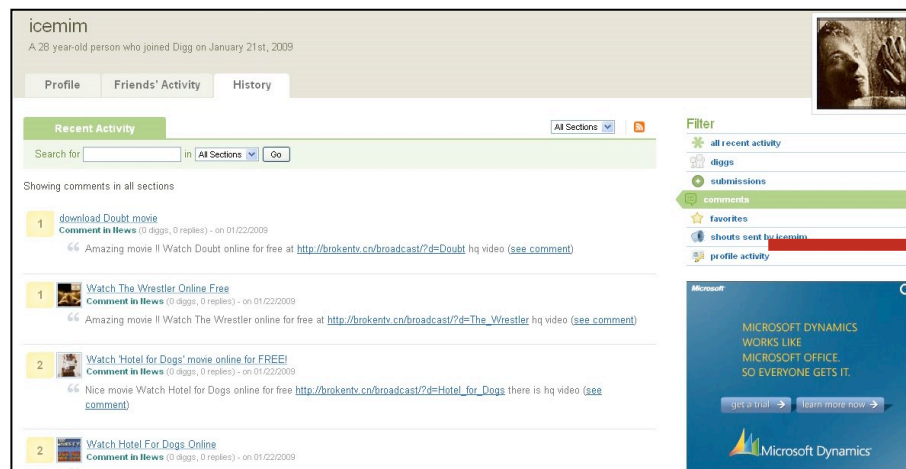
icemim

A 28 year-old person who joined Digg on January 21st, 2009

Profile | Friends' Activity | History

Recent Activity

All Sections

Search for [ ] in All Sections Go

Showing comments in all sections

1 download Doubt movie
Comment in News (0 diggs, 0 replies) - on 01/22/2009
Amazing movie !! Watch Doubt online for free at http://brokentv.cn/broadcast/?d=Doubt hq video (see comment)

1 Watch The Wrestler Online Free
Comment in News (0 diggs, 0 replies) - on 01/22/2009
Amazing movie !! Watch The Wrestler online for free at http://brokentv.cn/broadcast/?d=The_Wrestler hq video (see comment)

2 Watch 'Hotel for Dogs' movie online for FREE!
Comment in News (0 diggs, 0 replies) - on 01/22/2009
Nice movie Watch Hotel for Dogs online for free http://brokentv.cn/broadcast/?d=Hotel_for_Dogs there is hq video (see comment)

2 Watch Hotel For Dogs Online
Comment in News (0 diggs, 0 replies) - on 01/22/2009

Filter
all recent activity
diggs
submissions
comments
favorites
shouts sent by icemim
profile activity

Microsoft
MICROSOFT DYNAMICS WORKS LIKE MICROSOFT OFFICE. SO EVERYONE GETS IT.
get a trial → learn more now →
Microsoft Dynamics